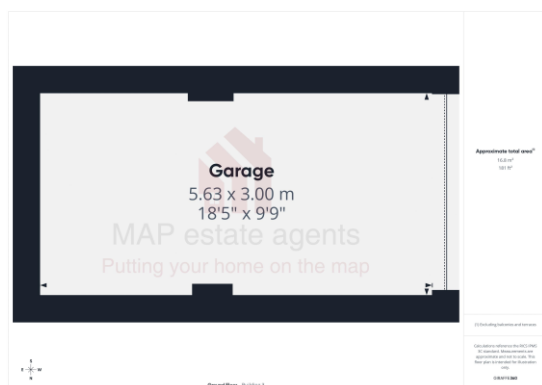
Garage
5.63 x 3.00 m
18'5" x 9'9"

MAP estate agents
Putting your home on the map

Approximate total area⁽¹⁾
16.8 m²
181 ft²

(1) Excluding balconies and terraces

Calculations reference the RICS IPMS 3C standard. Measurements are approximate and not to scale. This floor plan is intended for illustration only.

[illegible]

Ground Floor Building 1